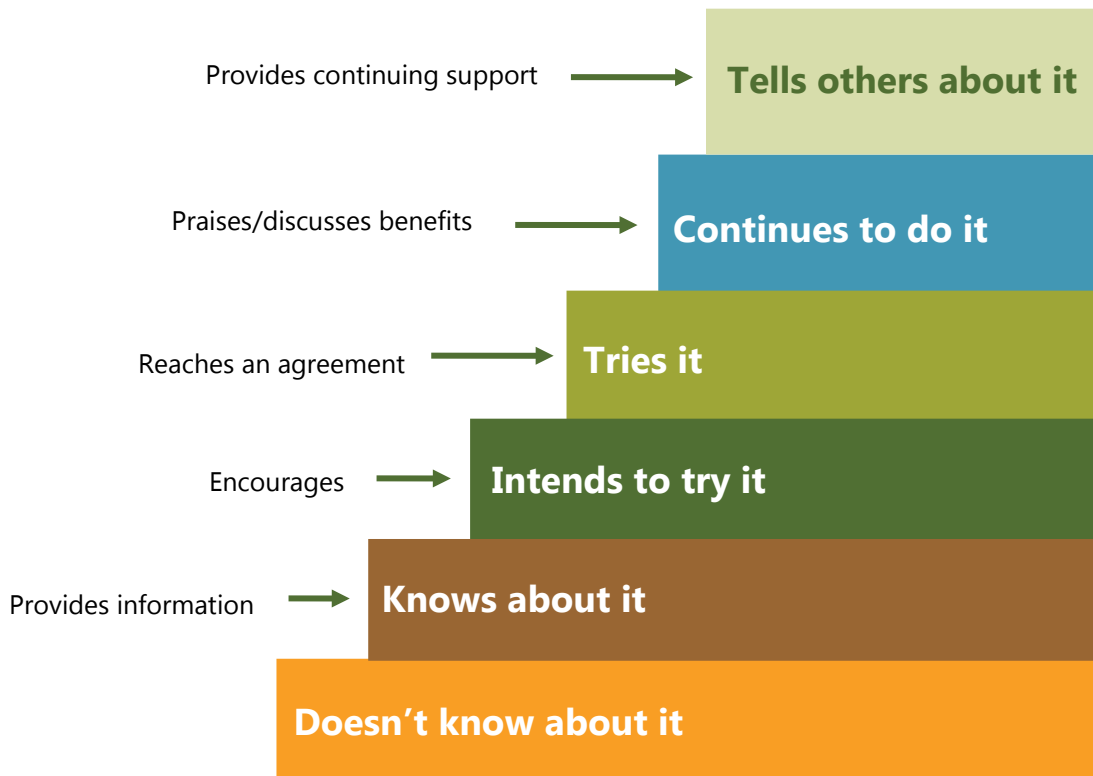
Provides continuing support

Tells others about it

Praises/discusses benefits

Continues to do it

Reaches an agreement

Tries it

Encourages

Intends to try it

Provides information

Knows about it

Doesn’t know about it